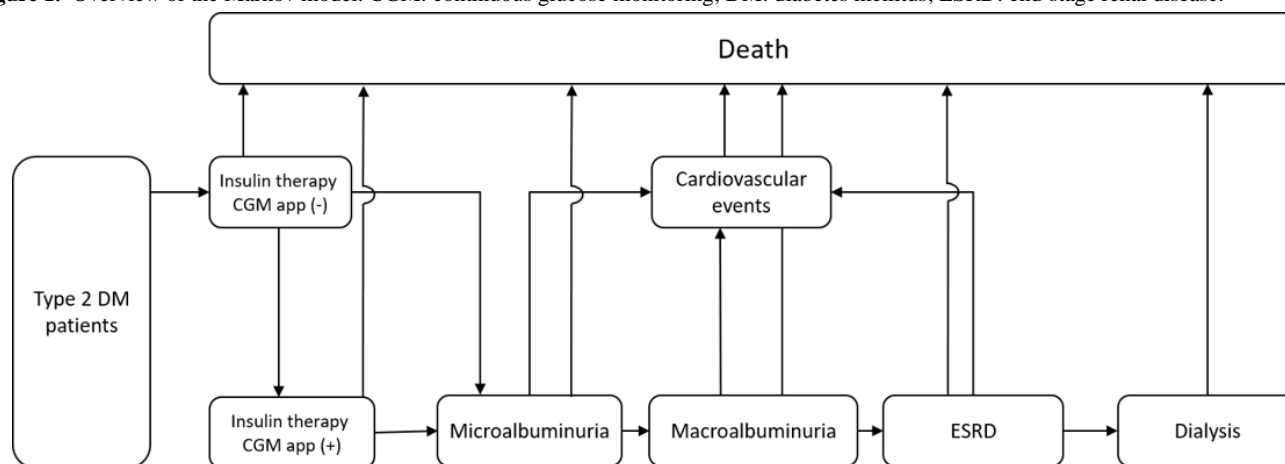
Figure 1. Overview of the Markov model. CGM: continuous glucose monitoring; DM: diabetes mellitus; ESRD: end-stage renal disease.

Death

Type 2 DM patients

Insulin therapy CGM app (-)

Insulin therapy CGM app (+)

Cardiovascular events

Microalbuminuria

Macroalbuminuria

ESRD

Dialysis